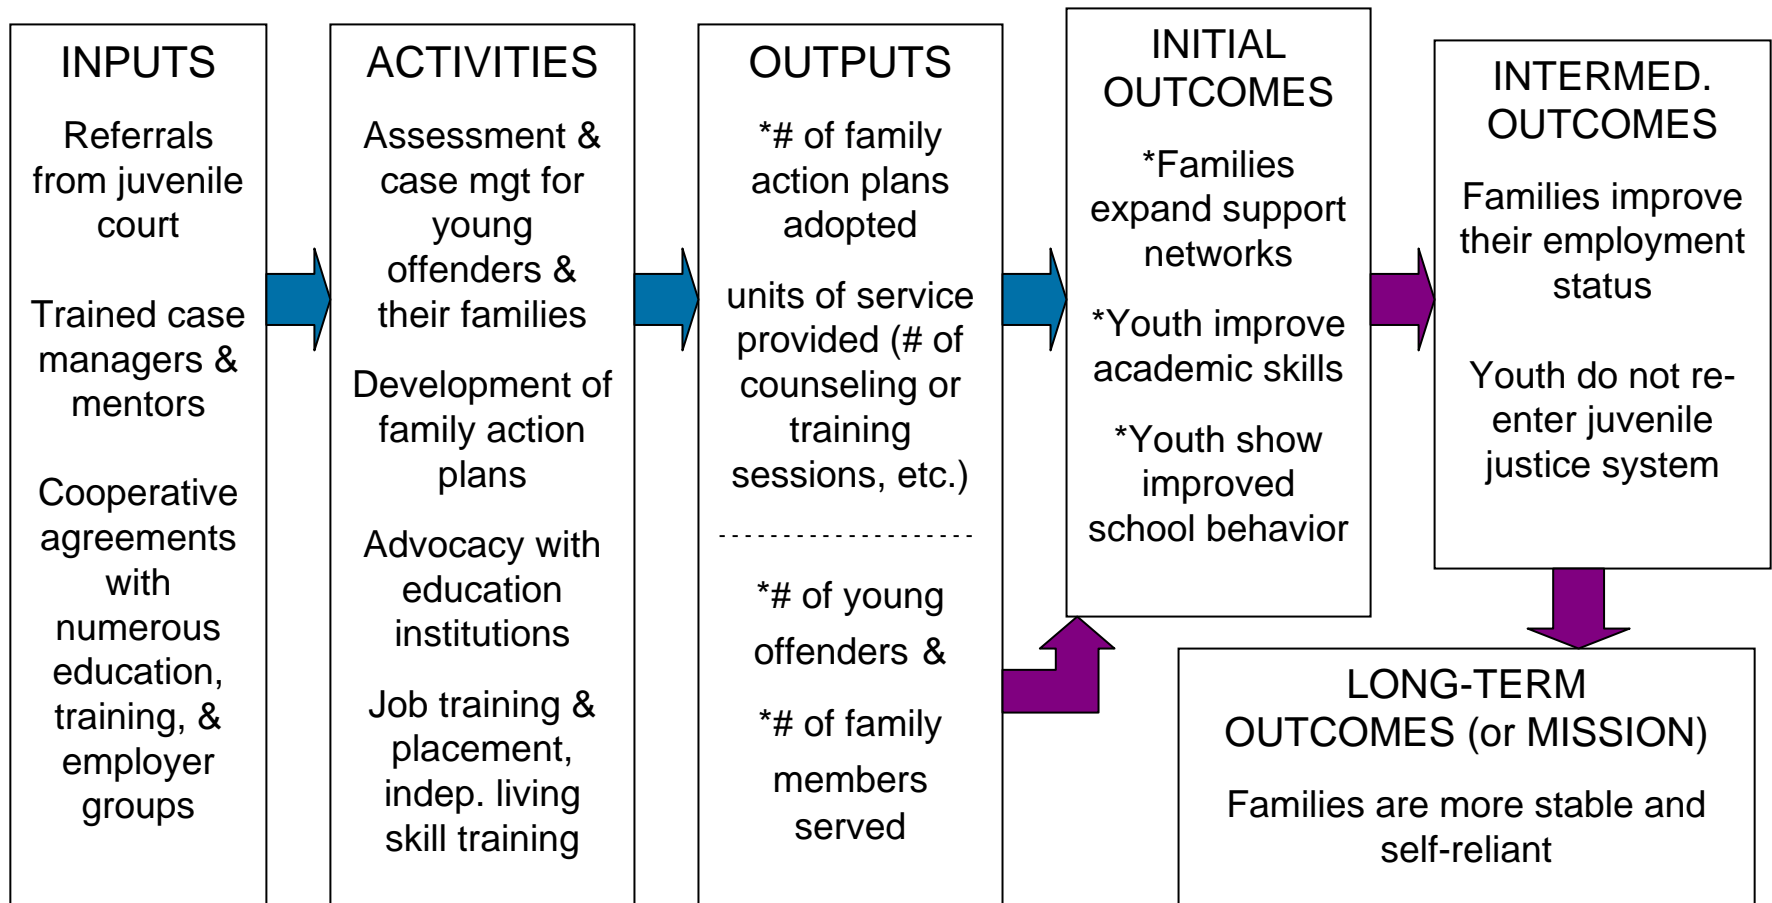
INPUTS

Referrals from juvenile court

Trained case managers & mentors

Cooperative agreements with numerous education, training, & employer groups

ACTIVITIES

Assessment & case mgt for young offenders & their families

Development of family action plans

Advocacy with education institutions

Job training & placement, indep. living skill training

OUTPUTS

*# of family action plans adopted

units of service provided (# of counseling or training sessions, etc.)

*# of young offenders &

*# of family members served

INITIAL OUTCOMES

*Families expand support networks

*Youth improve academic skills

*Youth show improved school behavior

INTERMED. OUTCOMES

Families improve their employment status

Youth do not re-enter juvenile justice system

LONG-TERM OUTCOMES (or MISSION)

Families are more stable and self-reliant